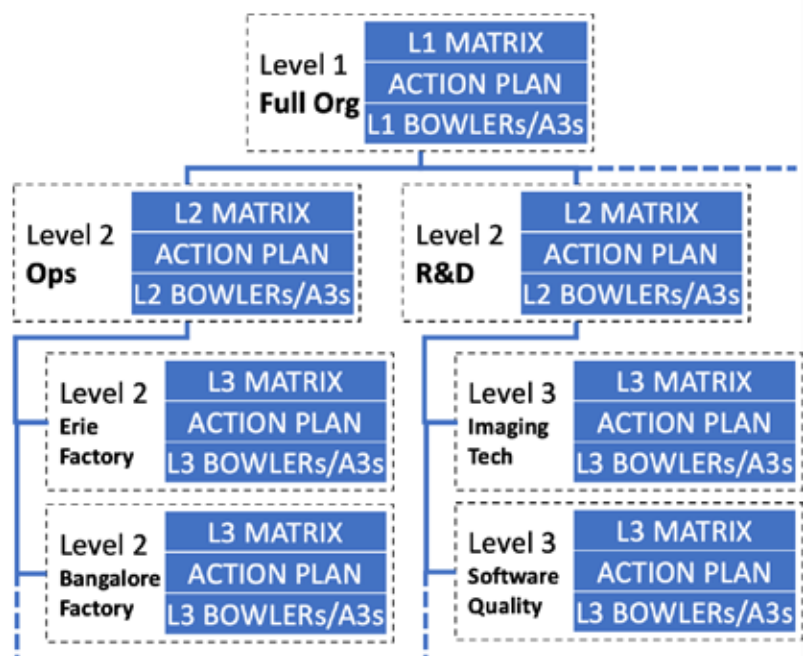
Level 1
Full Org
L1 MATRIX
ACTION PLAN
L1 BOWLERs/A3s

Level 2
Ops
L2 MATRIX
ACTION PLAN
L2 BOWLERs/A3s

Level 2
R&D
L2 MATRIX
ACTION PLAN
L2 BOWLERs/A3s

Level 2
Erie Factory
L3 MATRIX
ACTION PLAN
L3 BOWLERs/A3s

Level 3
Imaging Tech
L3 MATRIX
ACTION PLAN
L3 BOWLERs/A3s

Level 2
Bangalore Factory
L3 MATRIX
ACTION PLAN
L3 BOWLERs/A3s

Level 3
Software Quality
L3 MATRIX
ACTION PLAN
L3 BOWLERs/A3s